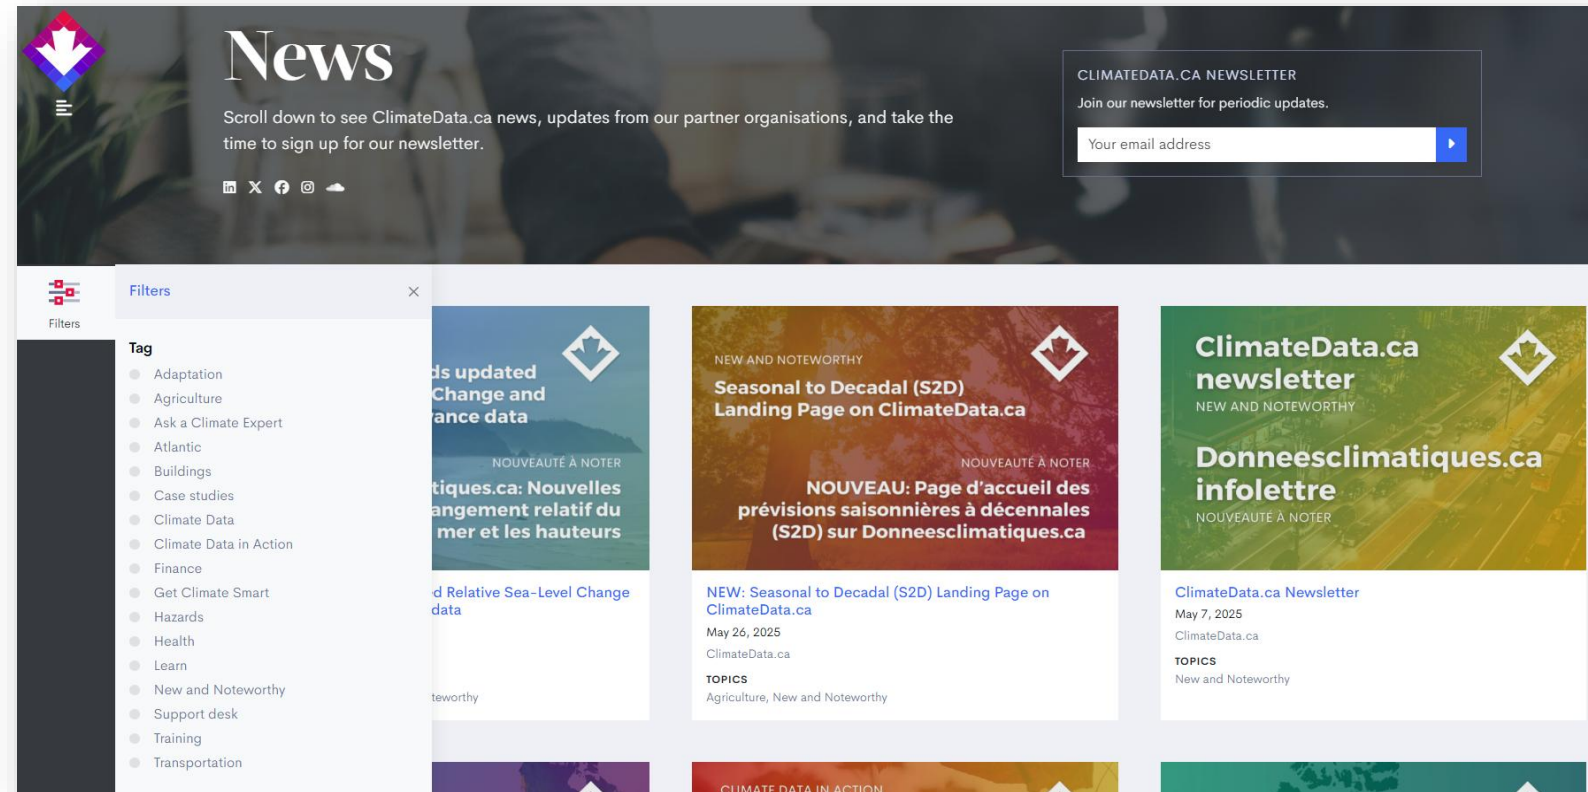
News

Scroll down to see ClimateData.ca news, updates from our partner organisations, and take the time to sign up for our newsletter.

CLIMATEDATA.CA NEWSLETTER

Join our newsletter for periodic updates.

Your email address

Filters

Filters

Tag

Adaptation
Agriculture
Ask a Climate Expert
Atlantic
Buildings
Case studies
Climate Data
Climate Data in Action
Finance
Get Climate Smart
Hazards
Health
Learn
New and Noteworthy
Support desk
Training
Transportation

ds updated Change and ance data

NOUVEAUTÉ À NOTER

tiques.ca: Nouvelles angement relatif du mer et les hauteurs

d Relative Sea-Level Change data

teworthy

NEW AND NOTEWORTHY

Seasonal to Decadal (S2D) Landing Page on ClimateData.ca

NOUVEAUTÉ À NOTER

NOUVEAU: Page d'accueil des prévisions saisonnières à décennales (S2D) sur Donneesclimatiques.ca

NEW: Seasonal to Decadal (S2D) Landing Page on ClimateData.ca

May 26, 2025

ClimateData.ca

TOPICS

Agriculture, New and Noteworthy

ClimateData.ca newsletter

NEW AND NOTEWORTHY

Donneesclimatiques.ca infolettre

NOUVEAUTÉ À NOTER

ClimateData.ca Newsletter

May 7, 2025

ClimateData.ca

TOPICS

New and Noteworthy

CLIMATE DATA IN ACTION